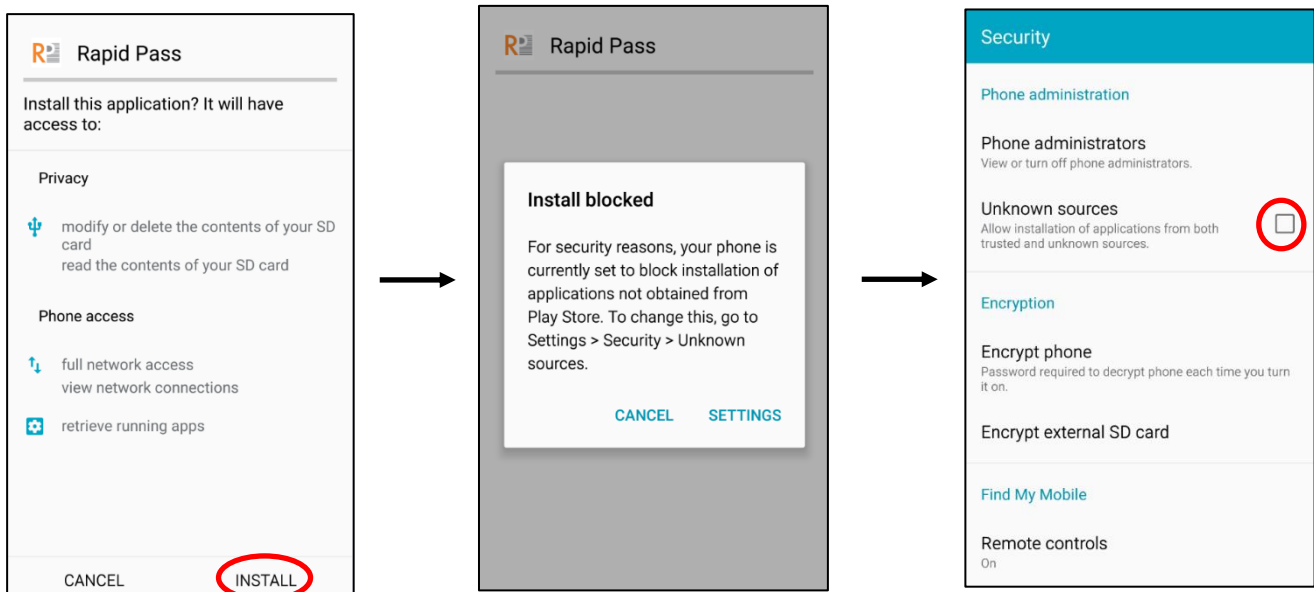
Rapid Pass

Install this application? It will have access to:

Privacy

modify or delete the contents of your SD card
read the contents of your SD card

Phone access

full network access
view network connections

retrieve running apps

CANCEL INSTALL

Rapid Pass

Install blocked

For security reasons, your phone is currently set to block installation of applications not obtained from Play Store. To change this, go to Settings > Security > Unknown sources.

CANCEL SETTINGS

Security

Phone administration

Phone administrators
View or turn off phone administrators.

Unknown sources
Allow installation of applications from both trusted and unknown sources.

Encryption

Encrypt phone
Password required to decrypt phone each time you turn it on.

Encrypt external SD card

Find My Mobile

Remote controls
On